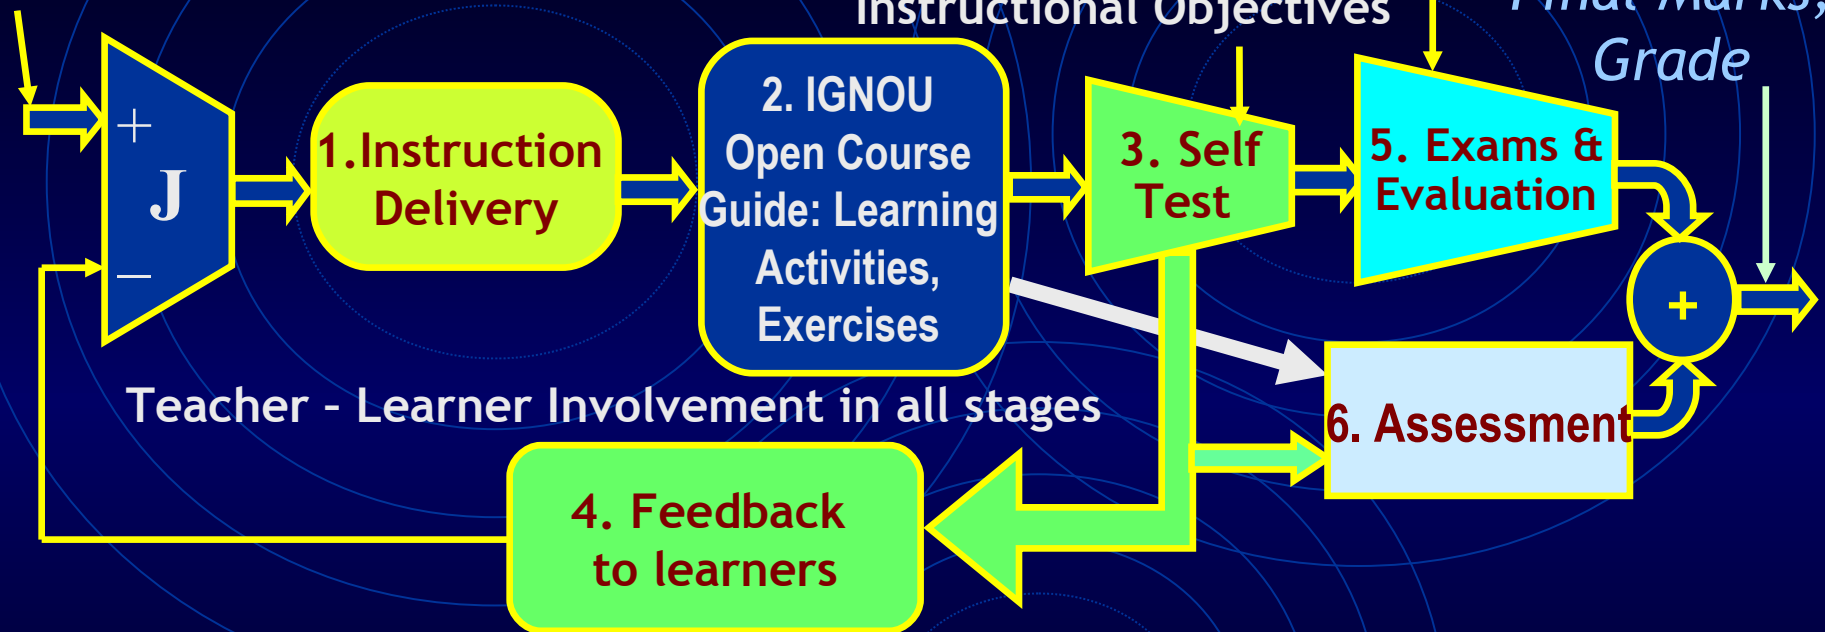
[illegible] Objectives

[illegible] Grade

+
J
–

1.Instruction Delivery

2. IGNOU Open Course Guide: Learning Activities, Exercises

3. Self Test

5. Exams & Evaluation

+

Teacher - Learner Involvement in all stages

6. Assessment

4. Feedback to learners